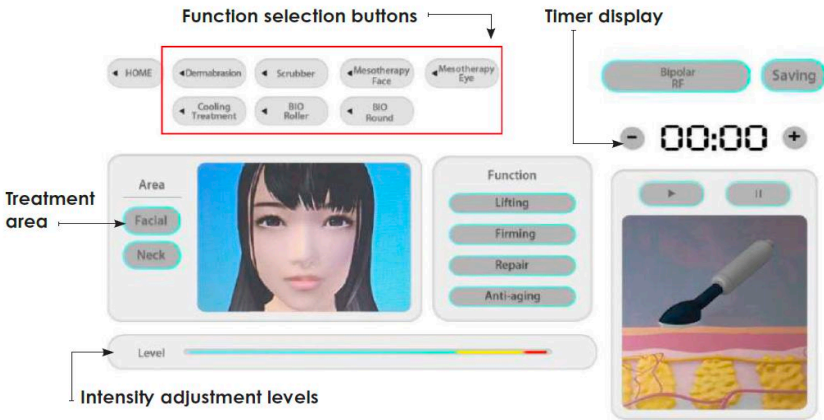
Function selection buttons

Timer display

HOME
Dermabrasion
Scrubber
Mesotherapy Face
Mesotherapy Eye
Cooling Treatment
BIO Roller
BIO Round

Bipolar RF
Saving

00:00

Treatment area

Area
Facial
Neck

Function
Lifting
Firming
Repair
Anti-aging

Level

Intensity adjustment levels